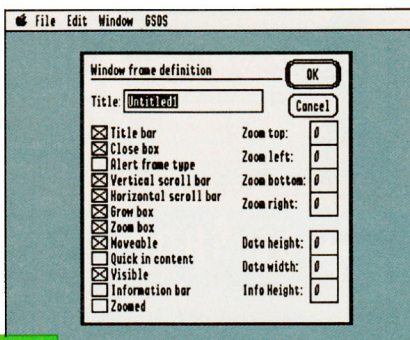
File Edit Window GSOS

Window frame definition

OK

Title: Untitled1

Cancel

Title bar
Close box
Alert frame type
Vertical scroll bar
Horizontal scroll bar
Grow box
Zoom box
Moveable
Quick in content
Visible
Information bar
Zoomed

Zoom top: 0
Zoom left: 0
Zoom bottom: 0
Zoom right: 0

Data height: 0
Data width: 0
Info Height: 0